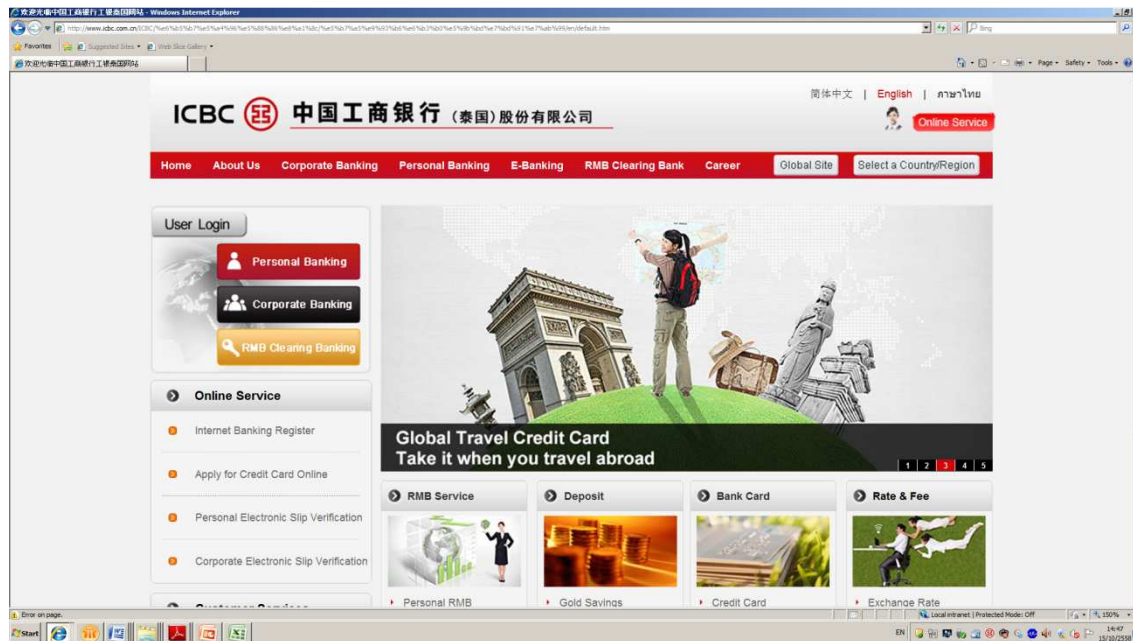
欢迎光临中国工商银行工银泰国网站 - Windows Internet Explorer

http://www.icbc.com.cn/ICBC/%e6%b5%b7%e5%a4%96%e5%88%86%e8%a1%8c/%e5%b7%a5%e9%93%b6%e6%b3%b0%e5%9b%bd%e7%bd%91%e7%ab%99/en/default.htm

Bing

Favorites | Suggested Sites ▾ | Web Slice Gallery ▾

欢迎光临中国工商银行工银泰国网站

Page ▾ Safety ▾ Tools ▾

ICBC 中国工商银行（泰国）股份有限公司

简体中文 | English | ภาษาไทย

Online Service

Home | About Us | Corporate Banking | Personal Banking | E-Banking | RMB Clearing Bank | Career | Global Site | Select a Country/Region

User Login

Personal Banking

Corporate Banking

RMB Clearing Banking

Online Service

Internet Banking Register

Apply for Credit Card Online

Personal Electronic Slip Verification

Corporate Electronic Slip Verification

Global Travel Credit Card
Take it when you travel abroad

1 2 3 4 5

RMB Service

Deposit

Bank Card

Rate & Fee

Personal RMB

Gold Savings

Credit Card

Exchange Rate

Error on page.

Local intranet | Protected Mode: Off

150%

Start

EN

14:47
15/10/2558